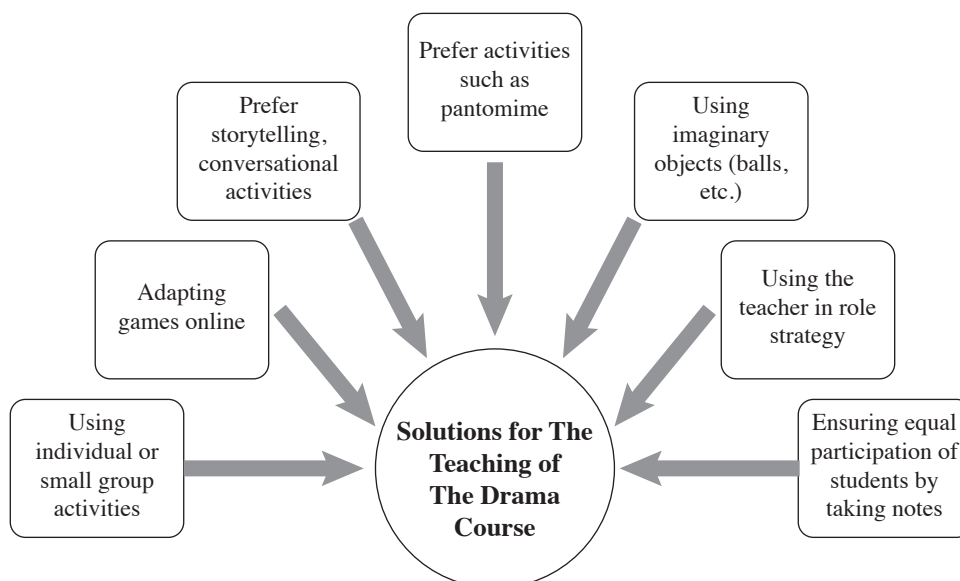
Prefer activities such as pantomime

Prefer storytelling, conversational activities

Using imaginary objects (balls, etc.)

Adapting games online

Using the teacher in role strategy

Using individual or small group activities

Solutions for The Teaching of The Drama Course

Ensuring equal participation of students by taking notes